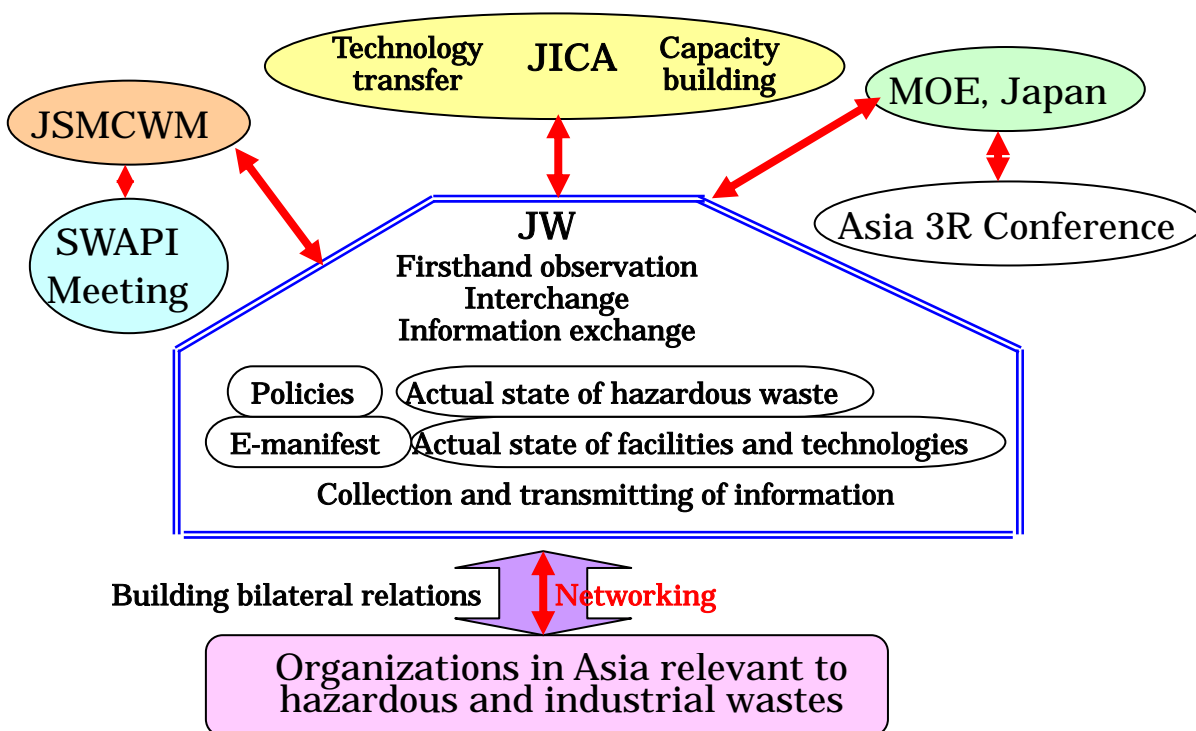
Technology transfer

JICA

Capacity building

JSMCWM

MOE, Japan

SWAPI Meeting

Asia 3R Conference

JW

Firsthand observation

Interchange

Information exchange

Policies

Actual state of hazardous waste

E-manifest

Actual state of facilities and technologies

Collection and transmitting of information

Building bilateral relations

Networking

Organizations in Asia relevant to hazardous and industrial wastes